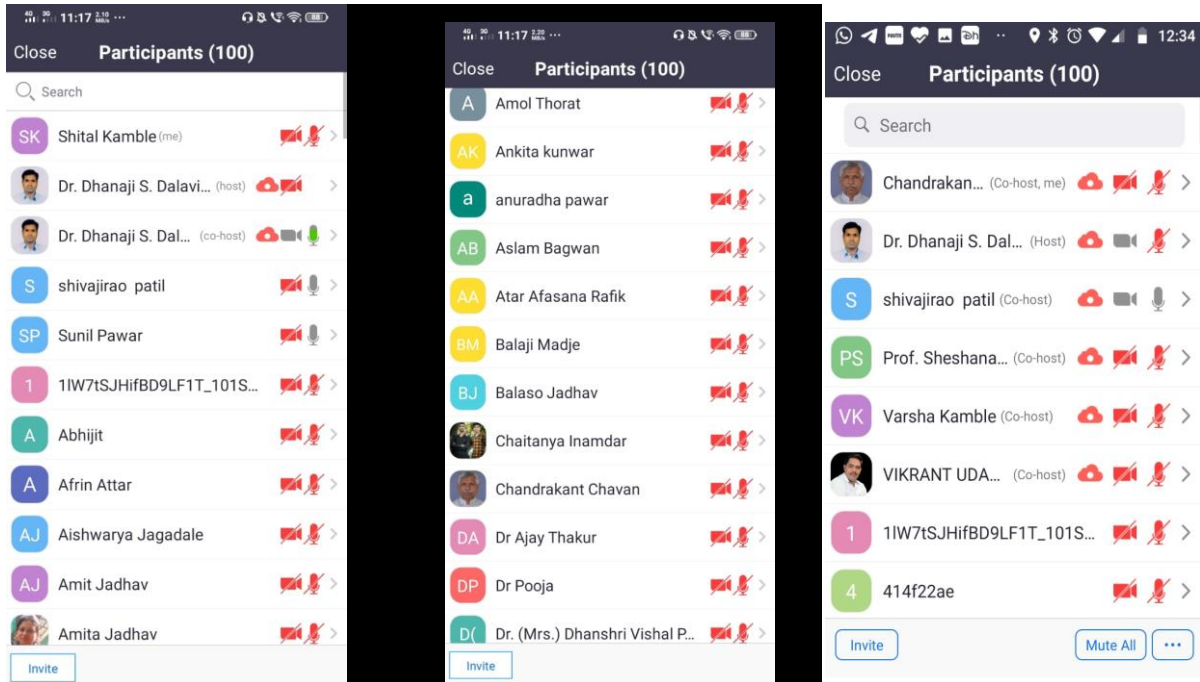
11:17 ···

Close Participants (100)

Search

SK Shital Kamble (me)

Dr. Dhanaji S. Dalavi... (host)

Dr. Dhanaji S. Dal... (co-host)

S shivajirao patil

SP Sunil Pawar

1 1IW7tSJHifBD9LF1T_101S...

A Abhijit

A Afrin Attar

AJ Aishwarya Jagadale

AJ Amit Jadhav

Amita Jadhav

Invite

11:17 ···

Close Participants (100)

A Amol Thorat

AK Ankita kunwar

a anuradha pawar

AB Aslam Bagwan

AA Atar Afasana Rafik

BM Balaji Madje

BJ Balaso Jadhav

Chaitanya Inamdar

Chandrakant Chavan

DA Dr Ajay Thakur

DP Dr Pooja

D( Dr. (Mrs.) Dhanshri Vishal P...

Invite

12:34

Close Participants (100)

Search

Chandrakan... (Co-host, me)

Dr. Dhanaji S. Dal... (Host)

S shivajirao patil (Co-host)

PS Prof. Sheshana... (Co-host)

VK Varsha Kamble (Co-host)

VIKRANT UDA... (Co-host)

1 1IW7tSJHifBD9LF1T_101S...

4 414f22ae

Invite

Mute All

···